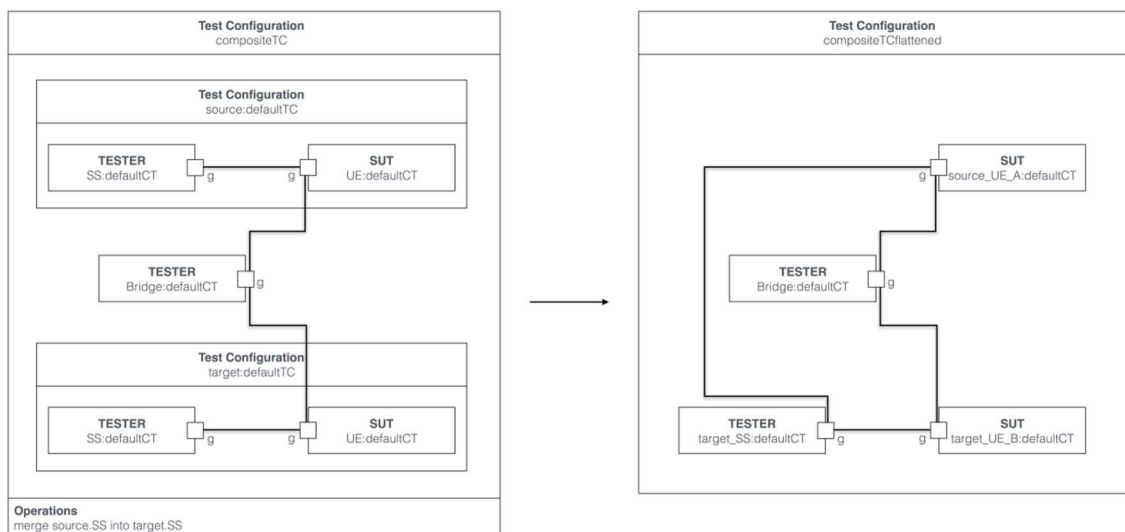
Test Configuration
compositeTC

Test Configuration
source:defaultTC

TESTER
SS:defaultCT

g

g

SUT
UE:defaultCT

TESTER
Bridge:defaultCT

g

Test Configuration
target:defaultTC

TESTER
SS:defaultCT

g

g

SUT
UE:defaultCT

Operations
merge source.SS into target.SS

Test Configuration
compositeTCflattened

g

SUT
source_UE_A:defaultCT

TESTER
Bridge:defaultCT

g

TESTER
target_SS:defaultCT

g

g

SUT
target_UE_B:defaultCT